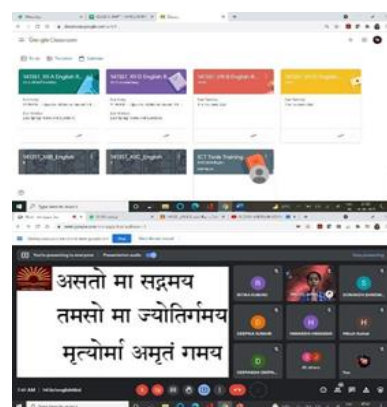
Google Classroom

To do	To review	Calendar

141321_XII-A English R...

141321_XII-D English R...

141321_XII-E English...

141321_XII-E English...

141321_XII_English

141321_XIIC_English

ICT Tools Training

असतो मा सद्गमय
तमसो मा ज्योतिर्गमय
मृत्योर्मा अमृतं गमय

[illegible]